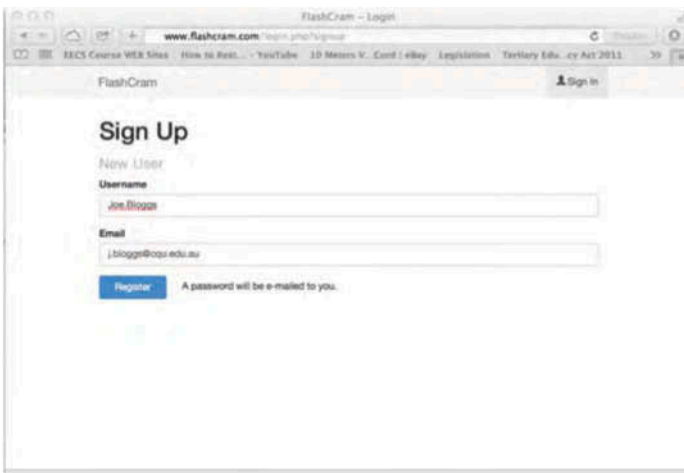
FlashCram – Login

www.flashcram.com/login.php?signup

EECS Course WEB Sites   How to Rest... – YouTube   10 Meters V... Cord | eBay   Legislation   Tertiary Edu...cy Act 2011   >>

FlashCram

Sign In

Sign Up

New User

Username

Joe.Bloggs

Email

j.bloggs@cqu.edu.au

Register

A password will be e-mailed to you.